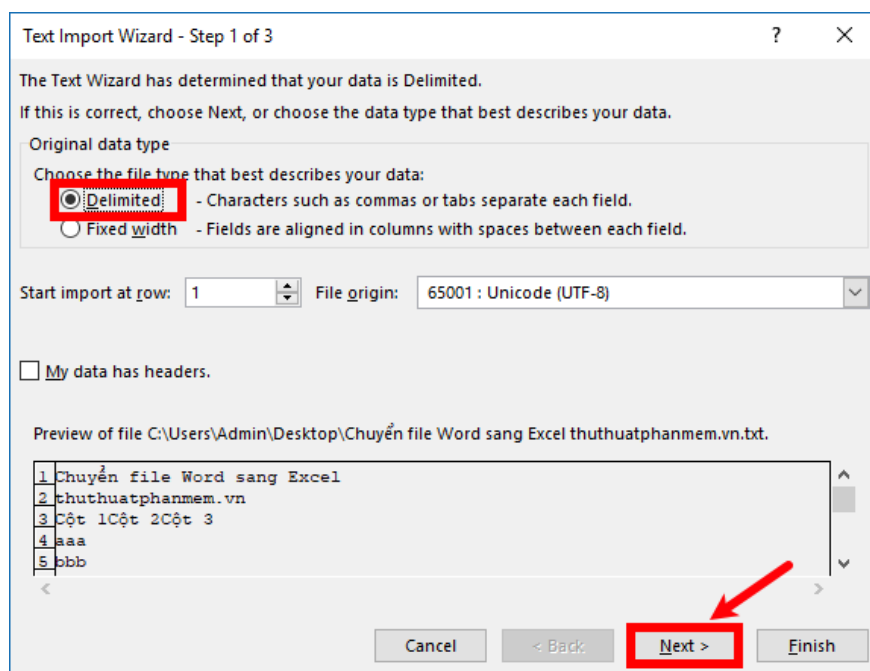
Text Import Wizard - Step 1 of 3

?

The Text Wizard has determined that your data is Delimited.

If this is correct, choose Next, or choose the data type that best describes your data.

Original data type

Choose the file type that best describes your data:

Delimited - Characters such as commas or tabs separate each field.

Fixed width - Fields are aligned in columns with spaces between each field.

Start import at row: 1 File origin: 65001 : Unicode (UTF-8)

My data has headers.

Preview of file C:\Users\Admin\Desktop\Chuyển file Word sang Excel thuthuatphanmem.vn.txt.

1 Chuyển file Word sang Excel
2 thuthuatphanmem.vn
3 Cột 1Cột 2Cột 3
4 aaa
5 bbb

Cancel < Back Next > Finish